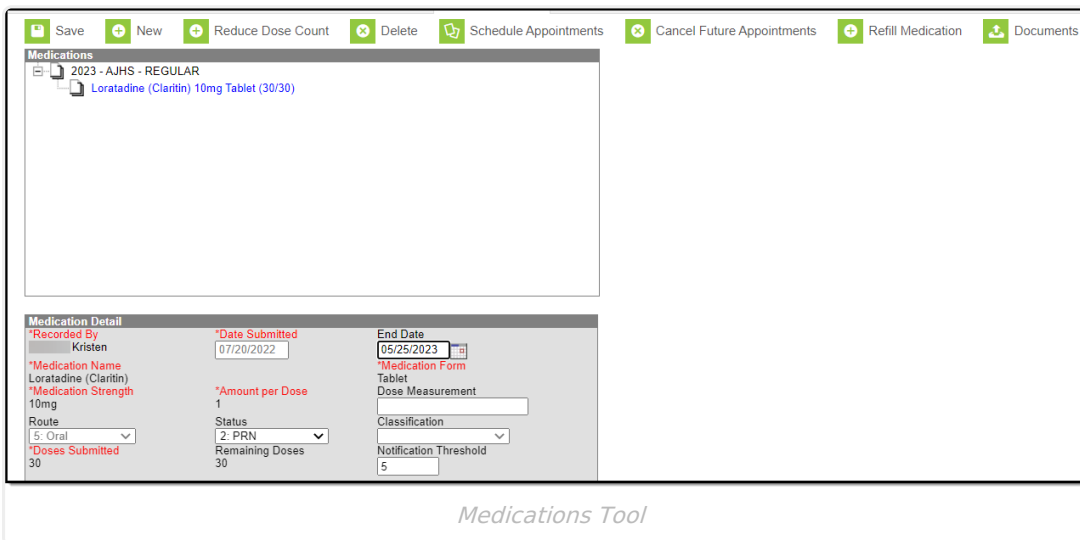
Save New Reduce Dose Count Delete Schedule Appointments Cancel Future Appointments Refill Medication Documents

Medications

2023 - AJHS - REGULAR

Loratadine (Claritin) 10mg Tablet (30/30)

Medication Detail

*Recorded By
Kristen

*Date Submitted
07/20/2022

End Date
05/25/2023

*Medication Name
Loratadine (Claritin)

*Medication Form
Tablet

*Medication Strength
10mg

*Amount per Dose
1

Dose Measurement

Route
5: Oral

Status
2: PRN

Classification

*Doses Submitted
30

Remaining Doses
30

Notification Threshold
5

Medications Tool